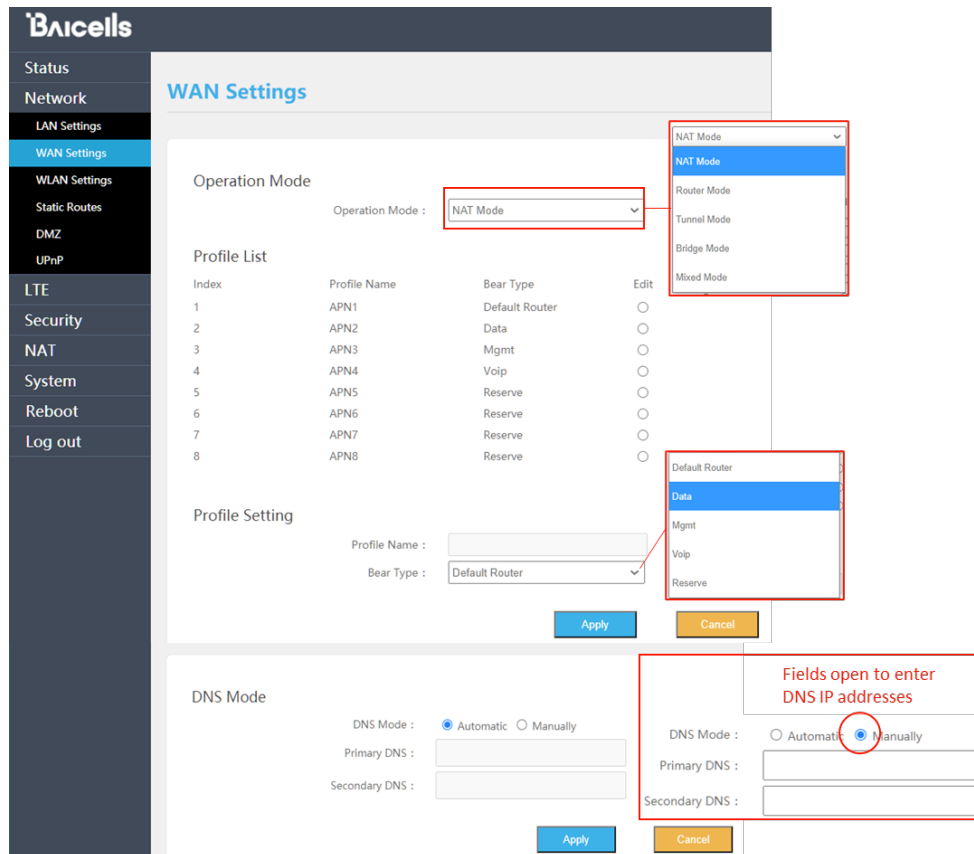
Baicells

Status
Network
LAN Settings
WAN Settings
WLAN Settings
Static Routes
DMZ
UPnP
LTE
Security
NAT
System
Reboot
Log out

WAN Settings

Operation Mode
Operation Mode : NAT Mode

NAT Mode
NAT Mode
Router Mode
Tunnel Mode
Bridge Mode
Mixed Mode

Profile List

| Index | Profile Name | Bear Type | Edit |
|---|---|---|---|
| 1 | APN1 | Default Router | |
| 2 | APN2 | Data | |
| 3 | APN3 | Mgmt | |
| 4 | APN4 | Voip | |
| 5 | APN5 | Reserve | |
| 6 | APN6 | Reserve | |
| 7 | APN7 | Reserve | |
| 8 | APN8 | Reserve | |

Default Router
Data
Mgmt
Voip
Reserve

Profile Setting
Profile Name :
Bear Type : Default Router

Apply
Cancel

DNS Mode
DNS Mode : Automatic Manually
Primary DNS :
Secondary DNS :

Apply
Cancel

Fields open to enter DNS IP addresses

DNS Mode : Automatic Manually
Primary DNS :
Secondary DNS :